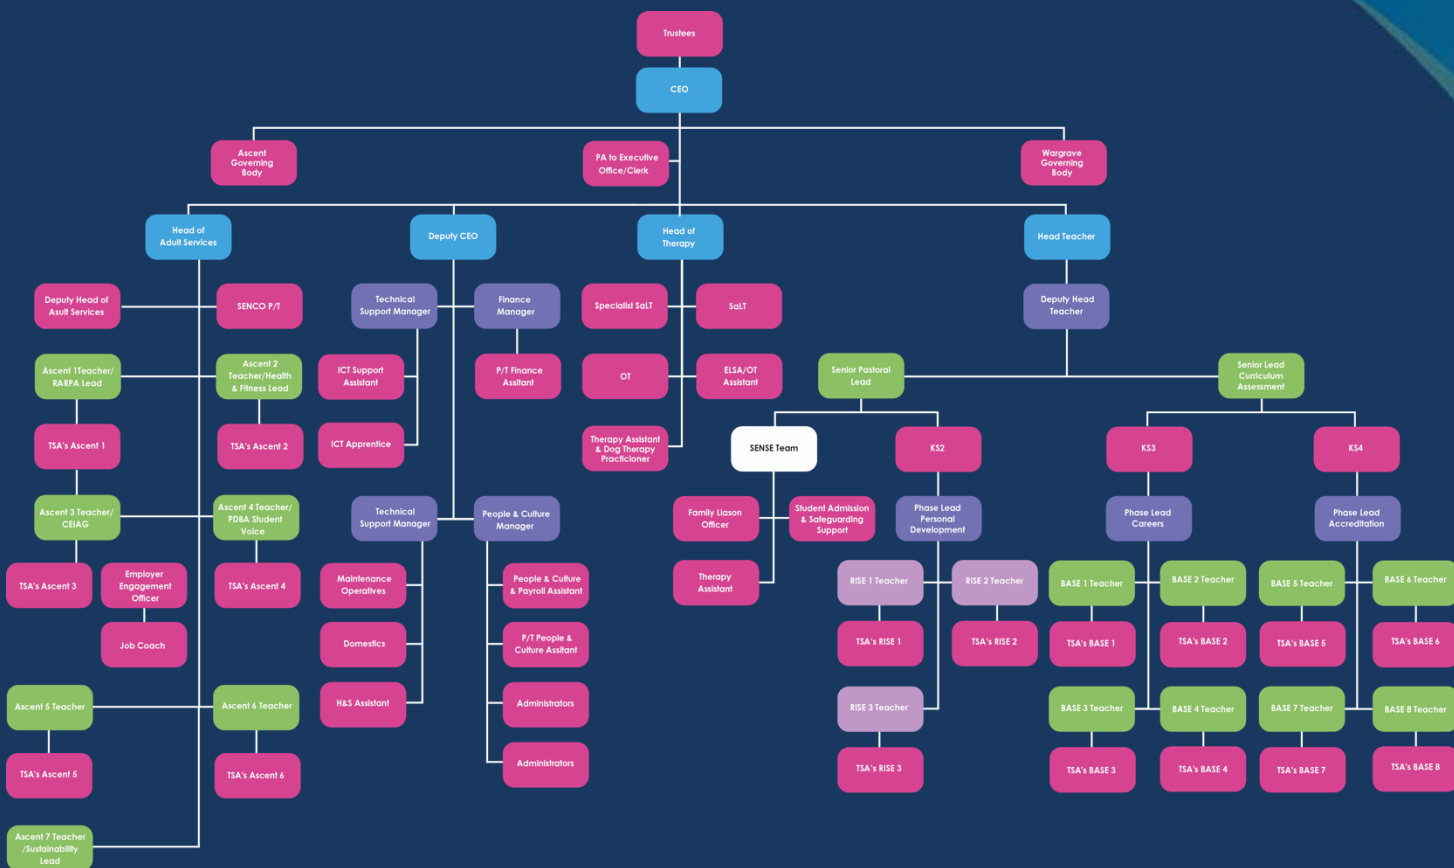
Trustees

CEO

Ascent Governing Body

PA to Executive Office/Clerk

Wargrave Governing Body

Head of Adult Services

Deputy CEO

Head of Therapy

Head Teacher

Deputy Head of Asult Services

SENCO P/T

Ascent 1Teacher/ RARPA Lead

Ascent 2 Teacher/Health & Fitness Lead

TSA's Ascent 1

TSA's Ascent 2

Ascent 3 Teacher/ CEIAG

Ascent 4 Teacher/ PDBA Student Voice

TSA's Ascent 3

Employer Engagement Officer

TSA's Ascent 4

Job Coach

Ascent 5 Teacher

Ascent 6 Teacher

TSA's Ascent 5

TSA's Ascent 6

Ascent 7 Teacher /Sustainability Lead

Technical Support Manager

Finance Manager

ICT Support Assistant

P/T Finance Assitant

ICT Apprentice

Technical Support Manager

People & Culture Manager

Maintenance Operatives

People & Culture & Payroll Assistant

Domestics

P/T People & Culture Assitant

H&S Assistant

Administrators

Administrators

Specialist SaLT

SaLT

OT

ELSA/OT Assistant

Therapy Assistant & Dog Therapy Practicioner

Deputy Head Teacher

Senior Pastoral Lead

Senior Lead Curriculum Assessment

SENSE Team

KS2

KS3

KS4

Family Liason Officer

Student Admission & Safeguarding Support

Therapy Assistant

Phase Lead Personal Development

Phase Lead Careers

Phase Lead Accreditation

RISE 1 Teacher

RISE 2 Teacher

TSA's RISE 1

TSA's RISE 2

RISE 3 Teacher

TSA's RISE 3

BASE 1 Teacher

BASE 2 Teacher

BASE 5 Teacher

BASE 6 Teacher

TSA's BASE 1

TSA's BASE 2

TSA's BASE 5

TSA's BASE 6

BASE 3 Teacher

BASE 4 Teacher

BASE 7 Teacher

BASE 8 Teacher

TSA's BASE 3

TSA's BASE 4

TSA's BASE 7

TSA's BASE 8